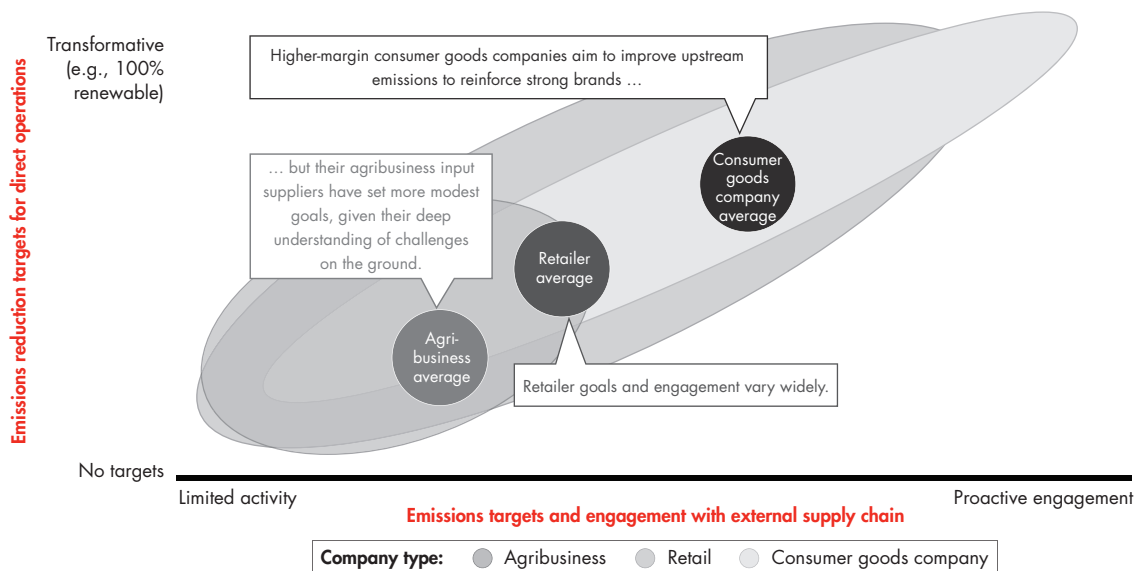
Emissions reduction targets for direct operations

Transformative (e.g., 100% renewable)

No targets

Higher-margin consumer goods companies aim to improve upstream emissions to reinforce strong brands …

… but their agribusiness input suppliers have set more modest goals, given their deep understanding of challenges on the ground.

Consumer goods company average

Retailer average

Agribusiness average

Retailer goals and engagement vary widely.

Limited activity

Proactive engagement

Emissions targets and engagement with external supply chain

Company type: Agribusiness Retail Consumer goods company